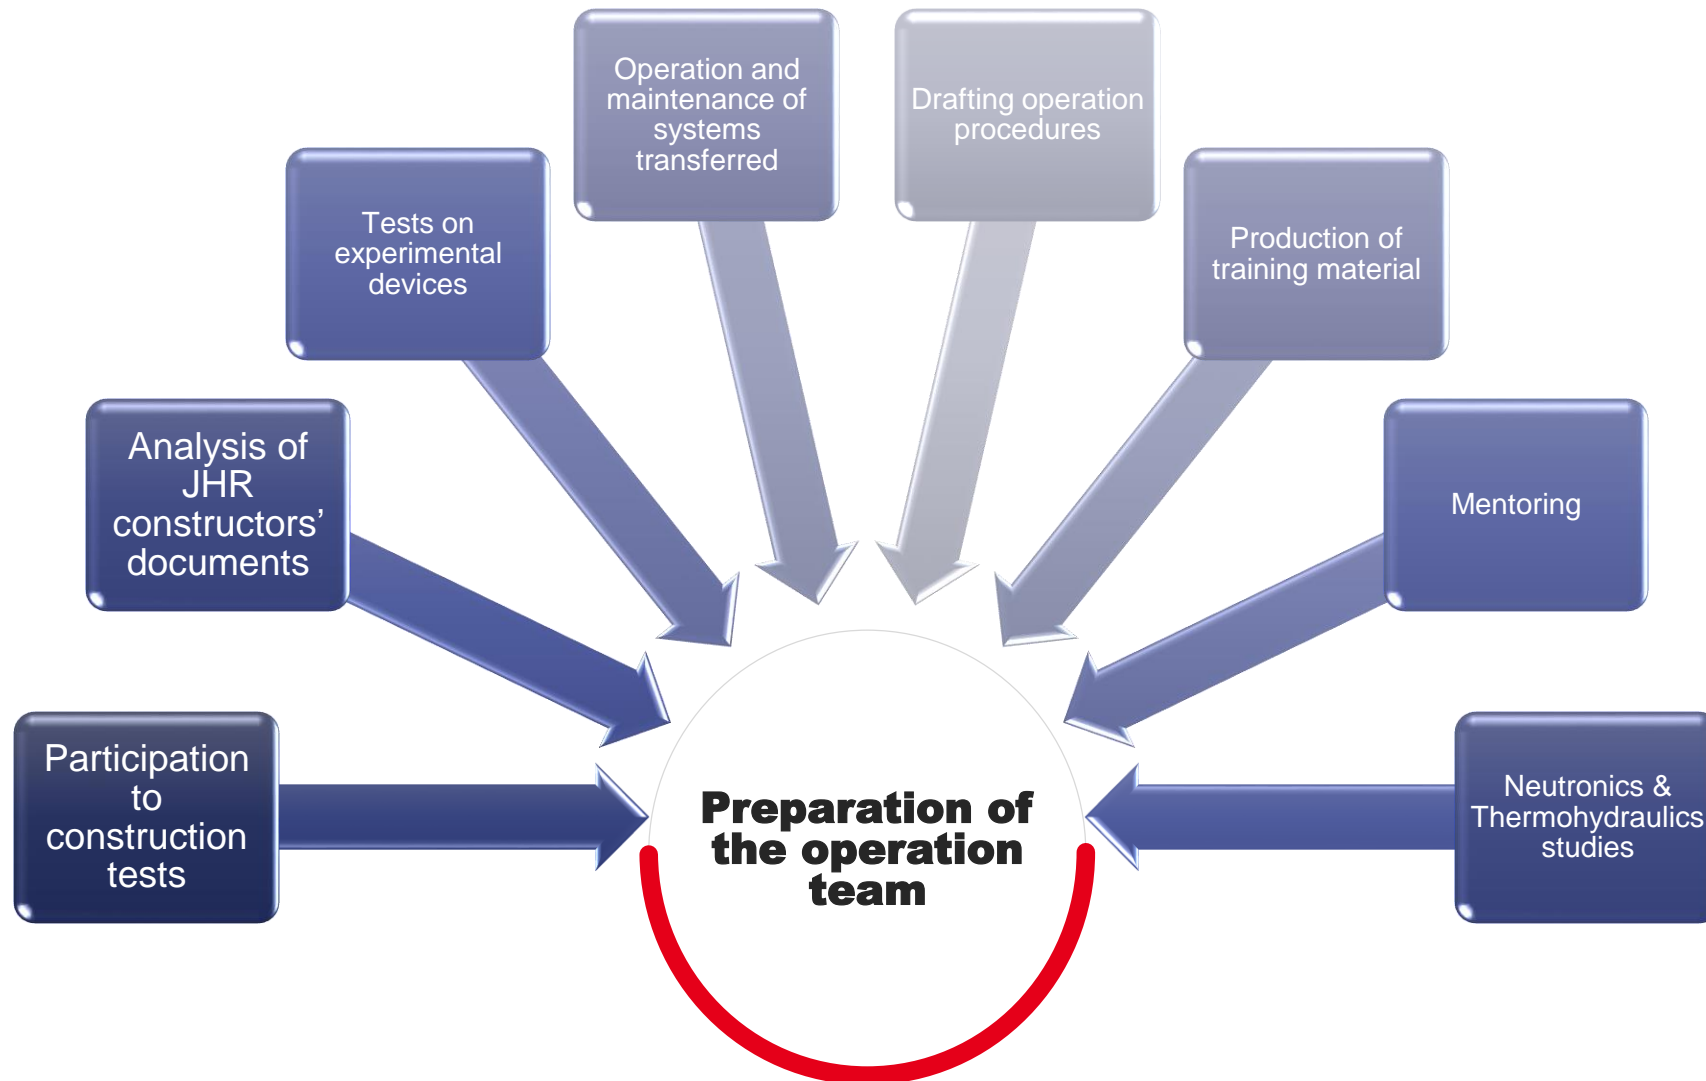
Participation to construction tests

Analysis of JHR constructors' documents

Tests on experimental devices

Operation and maintenance of systems transferred

Drafting operation procedures

Production of training material

Mentoring

Neutronics & Thermohydraulics studies

Preparation of the operation team